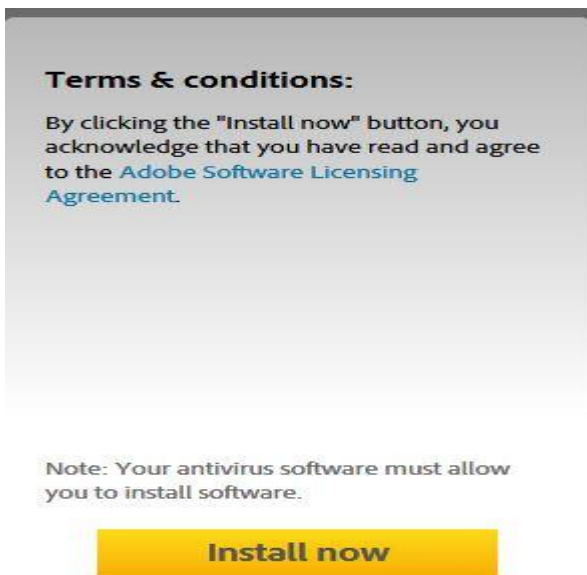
Terms & conditions:

By clicking the "Install now" button, you acknowledge that you have read and agree to the Adobe Software Licensing Agreement.

Note: Your antivirus software must allow you to install software.

Install now